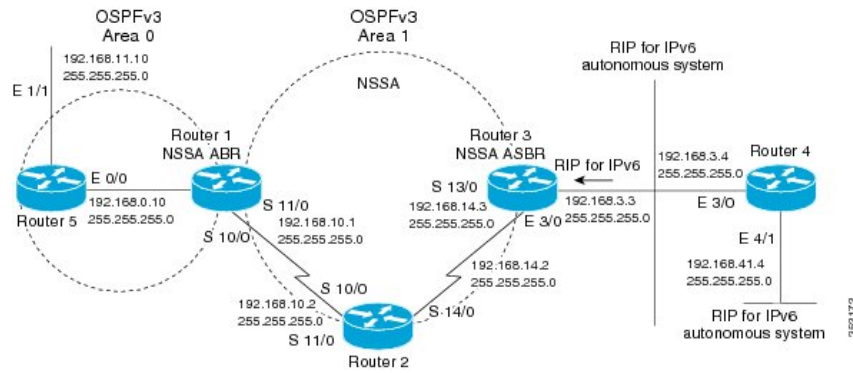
OSPFv3
Area 0

192.168.11.10
255.255.255.0

E 1/1

OSPFv3
Area 1

NSSA

RIP for IPv6
autonomous system

Router 1
NSSA ABR

Router 3
NSSA ASBR

RIP for IPv6

192.168.3.4
255.255.255.0

Router 4

E 0/0

192.168.0.10
255.255.255.0

Router 5

S 11/0
192.168.10.1
255.255.255.0

S 10/0

S 13/0
192.168.14.3
255.255.255.0

E 3/0

192.168.3.3
255.255.255.0

E 3/0

E 4/1

192.168.41.4
255.255.255.0

S 10/0

192.168.14.2
255.255.255.0

192.168.10.2
255.255.255.0

S 11/0

S 14/0

Router 2

RIP for IPv6
autonomous system

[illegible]